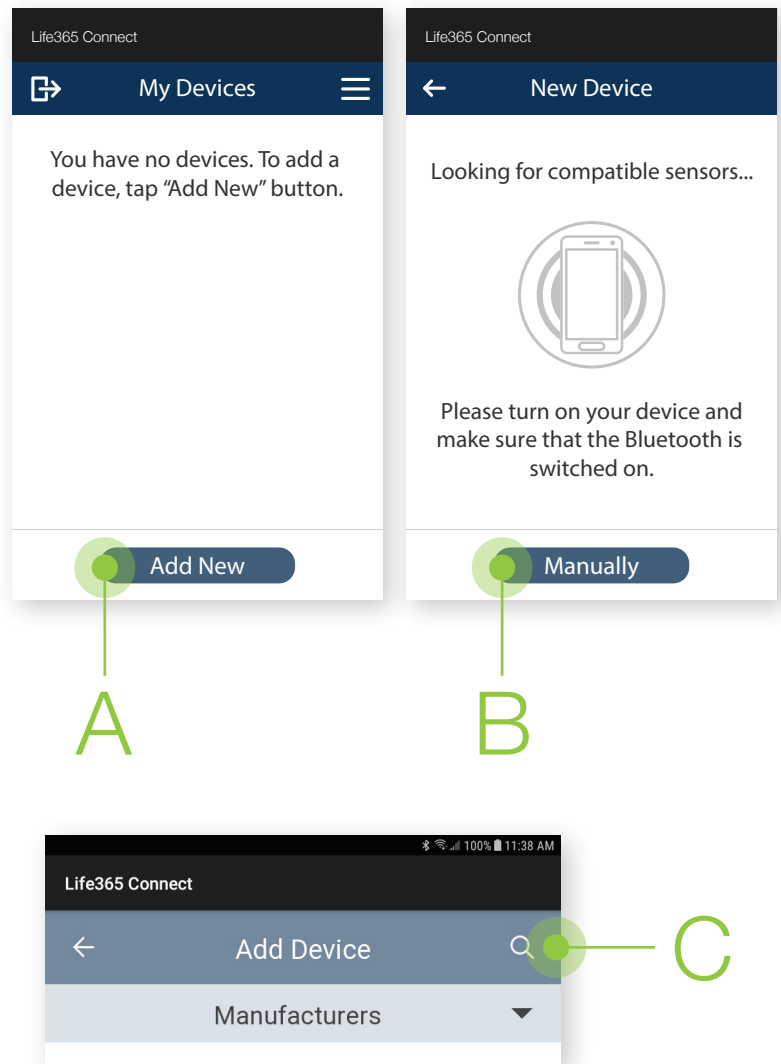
Life365 Connect

My Devices

You have no devices. To add a device, tap “Add New” button.

Add New

A

Life365 Connect

New Device

Looking for compatible sensors...

Please turn on your device and make sure that the Bluetooth is switched on.

Manually

B

100% 11:38 AM

Life365 Connect

Add Device

Manufacturers

C